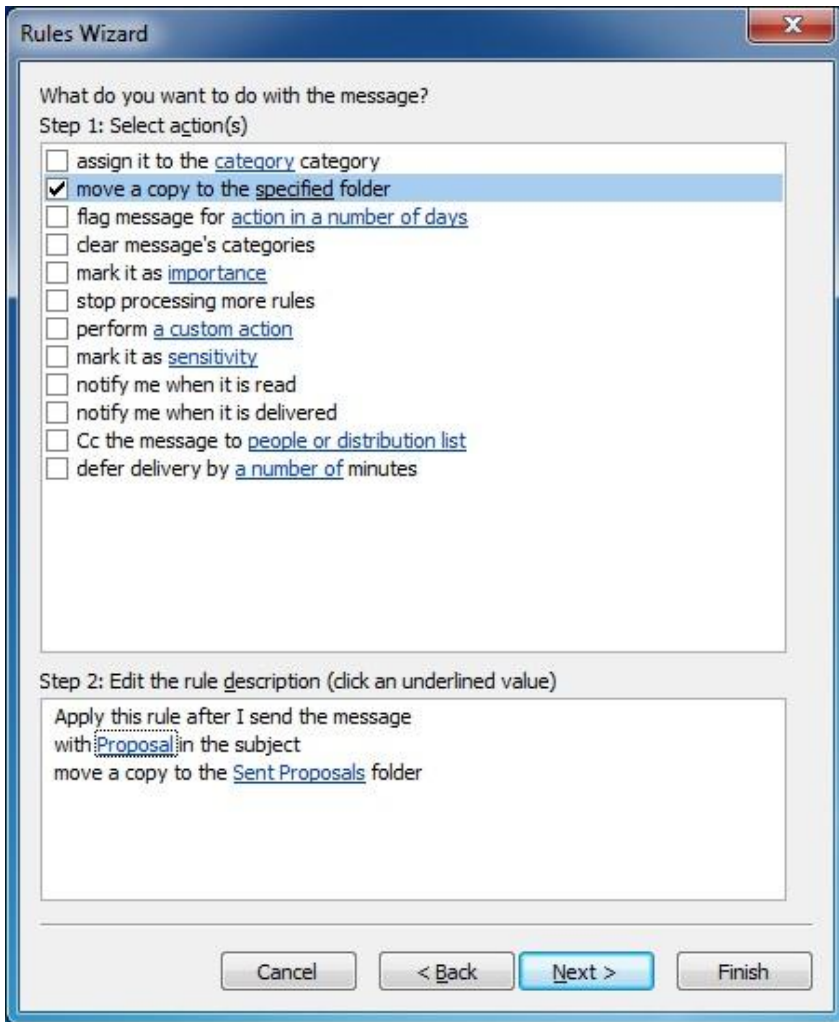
Rules Wizard

What do you want to do with the message?
Step 1: Select action(s)

assign it to the category category
move a copy to the specified folder
flag message for action in a number of days
clear message's categories
mark it as importance
stop processing more rules
perform a custom action
mark it as sensitivity
notify me when it is read
notify me when it is delivered
Cc the message to people or distribution list
defer delivery by a number of minutes

Step 2: Edit the rule description (click an underlined value)

Apply this rule after I send the message
with Proposal in the subject
move a copy to the Sent Proposals folder

Cancel
< Back
Next >
Finish